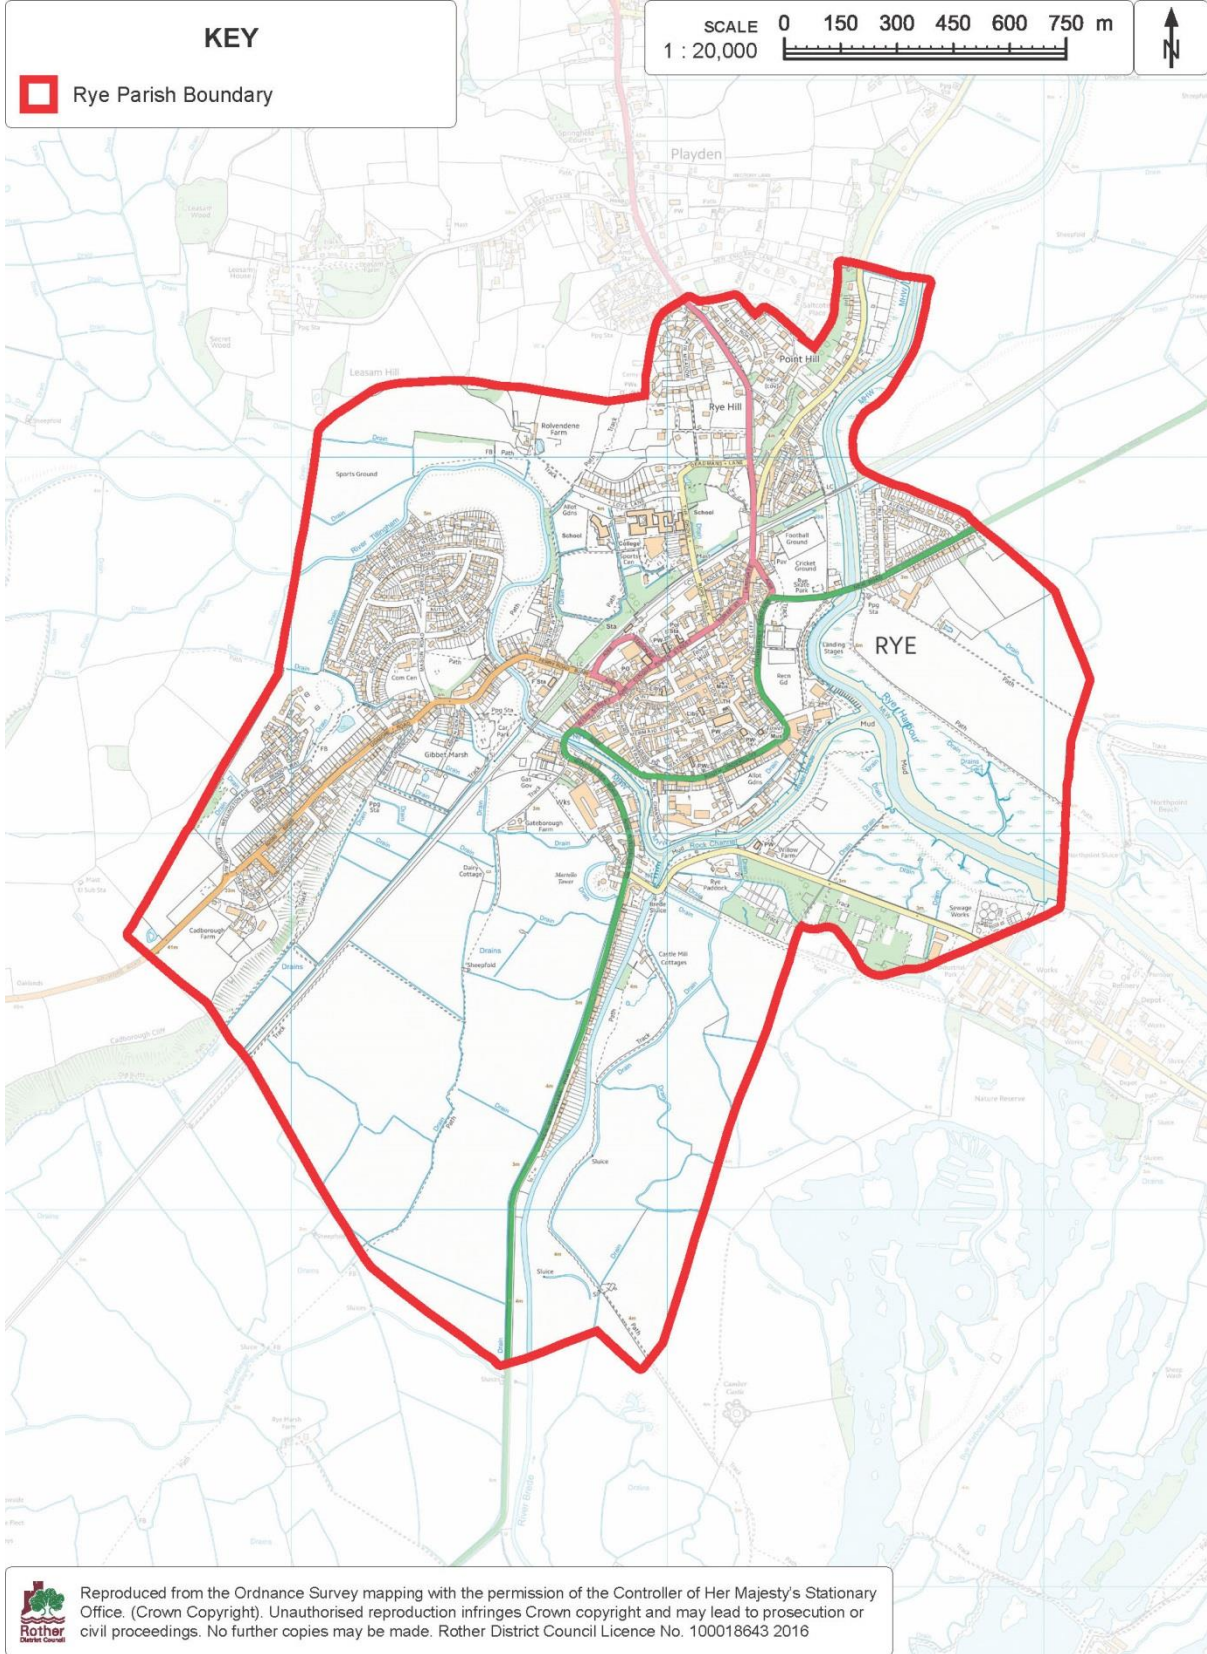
KEY

Rye Parish Boundary

SCALE 1 : 20,000

0 150 300 450 600 750 m

N

Playden

Leasam Hill

Point Hill

Rye Hill

Rolvendene Farm

Sports Ground

Drain

School

Football Ground

Cricket Ground

RYE

Landing Stages

Recn Gd

Mud

Com Cen

Gibbet Marsh

Sta

Gateborough Farm

Dairy Cottage

Marsh Dover

Castle Hill Cottages

Cadborough Farm

Drains

Sheepfold

Sluice

Sewage Works

Track

Path

Rye Harbour

Rock Channel

Nature Reserve

Reproduced from the Ordnance Survey mapping with the permission of the Controller of Her Majesty's Stationary Office. (Crown Copyright). Unauthorised reproduction infringes Crown copyright and may lead to prosecution or civil proceedings. No further copies may be made. Rother District Council Licence No. 100018643 2016

Rother District Council